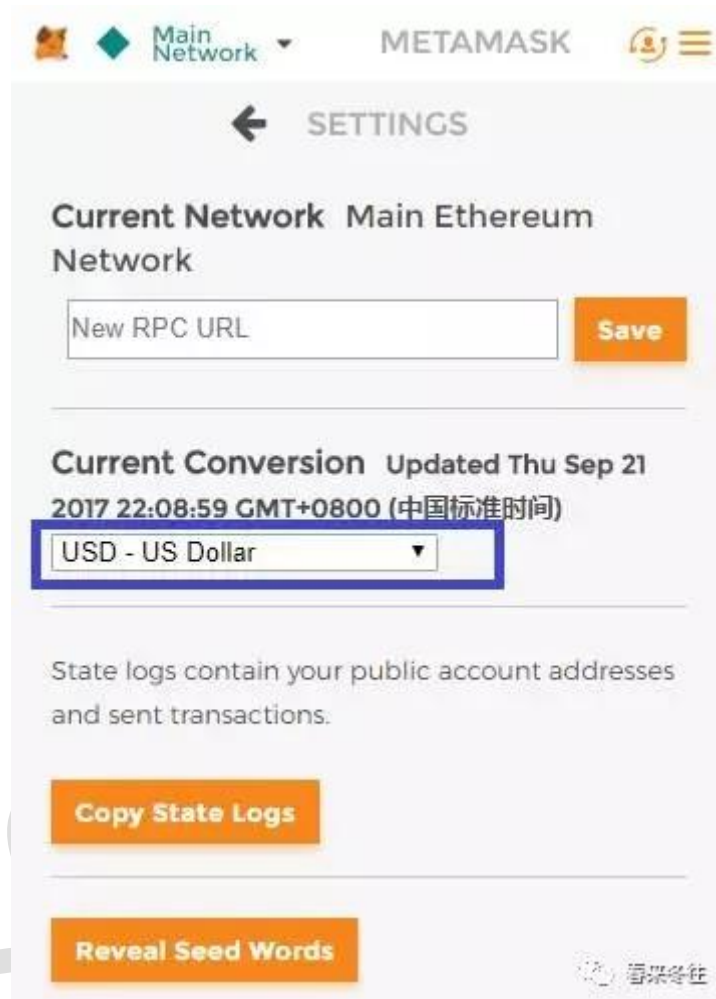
Main Network

METAMASK

SETTINGS

Current Network Main Ethereum Network

New RPC URL

Save

Current Conversion Updated Thu Sep 21 2017 22:08:59 GMT+0800 (中国标准时间)

USD - US Dollar

State logs contain your public account addresses and sent transactions.

Copy State Logs

Reveal Seed Words

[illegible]